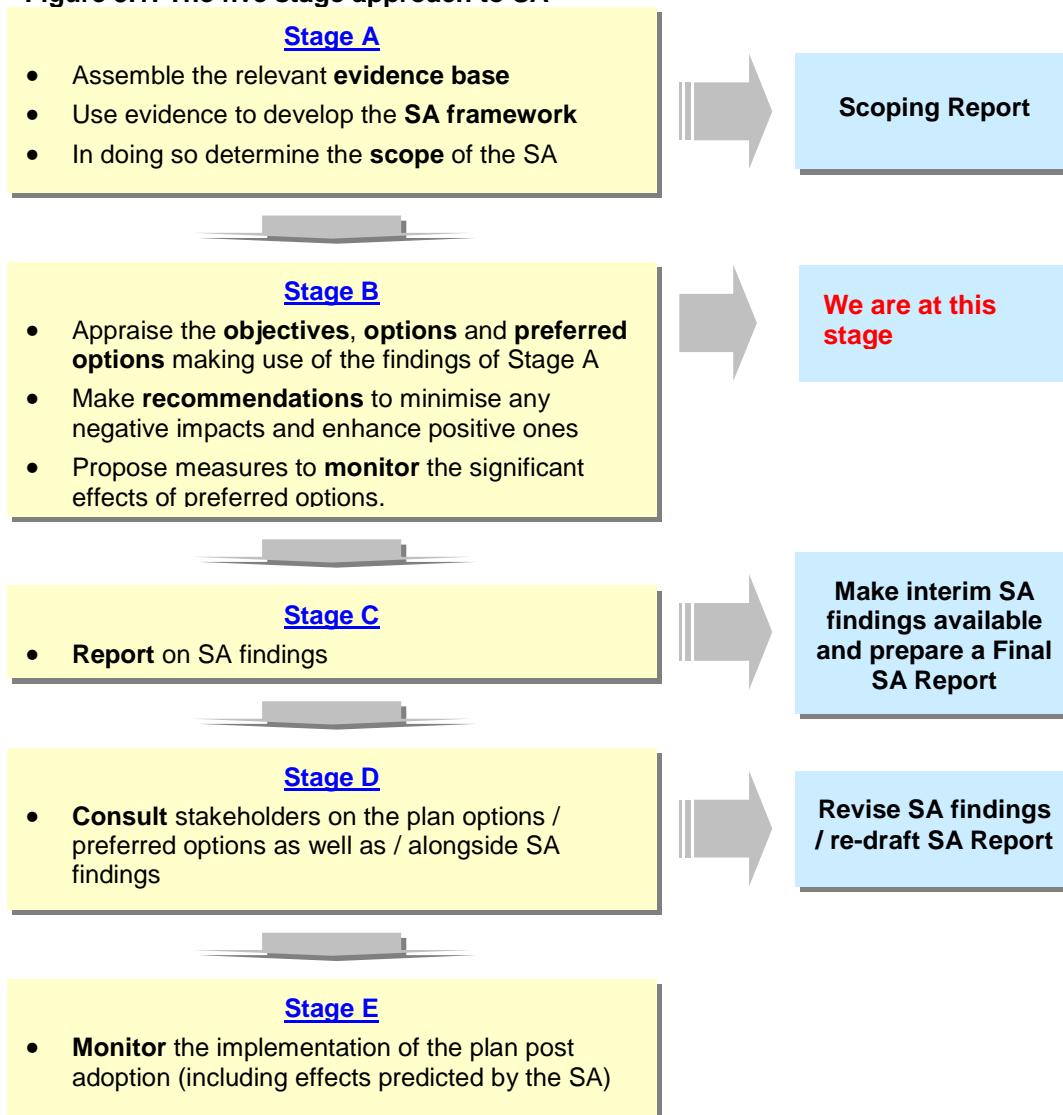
Figure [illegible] The five stage approach to SA

Stage A

- Assemble the relevant evidence base
- Use evidence to develop the SA framework
- In doing so determine the scope of the SA

Scoping Report

Stage B

- Appraise the objectives, options and preferred options making use of the findings of Stage A
- Make recommendations to minimise any negative impacts and enhance positive ones
- Propose measures to monitor the significant effects of preferred options.

We are at this stage

Stage C

- Report on SA findings

Make interim SA findings available and prepare a Final SA Report

Stage D

- Consult stakeholders on the plan options / preferred options as well as / alongside SA findings

Revise SA findings / re-draft SA Report

Stage E

- Monitor the implementation of the plan post adoption (including effects predicted by the SA)